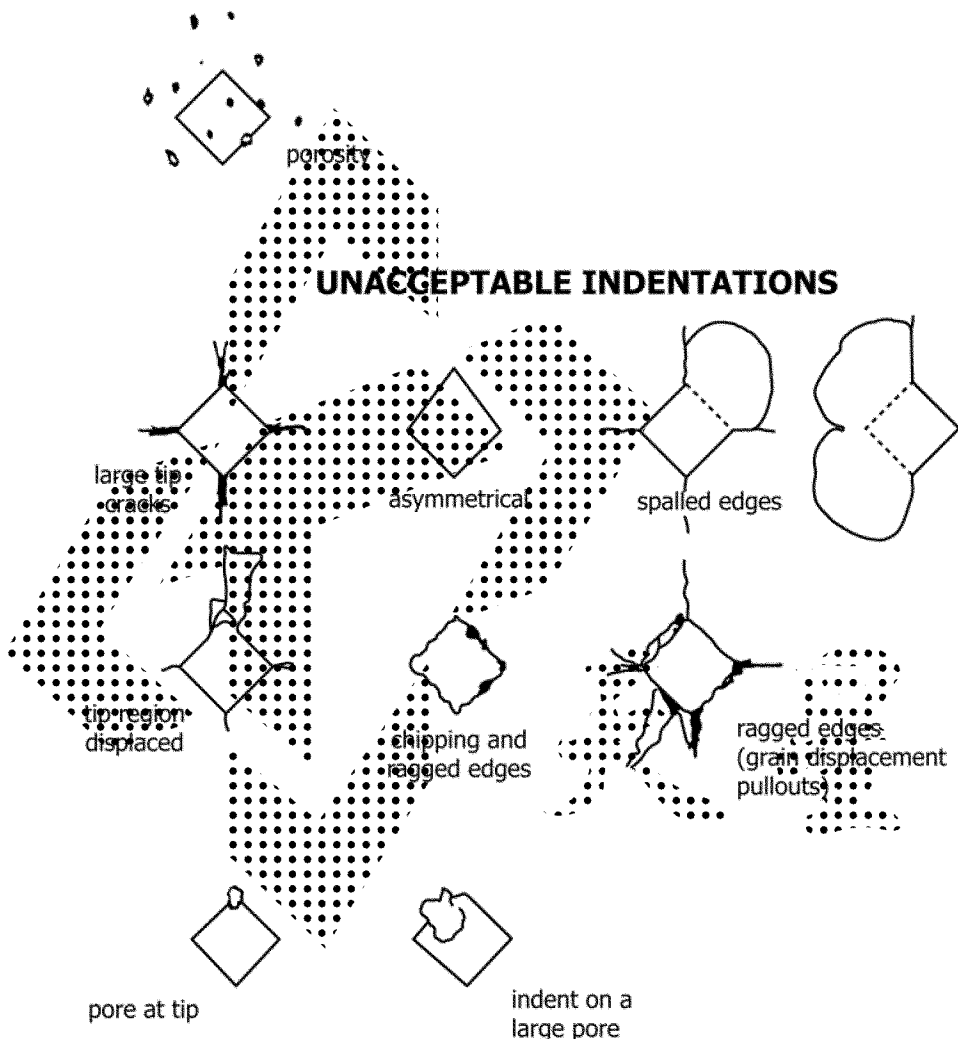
porosity

UNACCEPTABLE INDENTATIONS

large tip cracks

asymmetrical

spalled edges

tip region displaced

chipping and ragged edges

ragged edges (grain displacement pullouts)

pore at tip

indent on a large pore